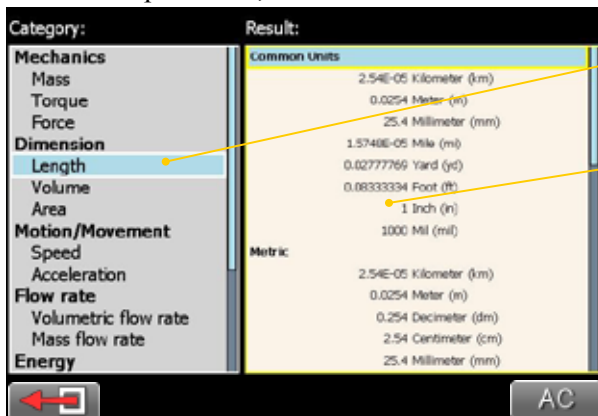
Category:
Mechanics
Mass
Torque
Force
Dimension
Length
Volume
Area
Motion/Movement
Speed
Acceleration
Flow rate
Volumetric flow rate
Mass flow rate
Energy

Result:
Common Units
2.54E-05 Kilometer (km)
0.0254 Meter (m)
25.4 Millimeter (mm)
1.5748E-05 Mile (mi)
0.02777769 Yard (yd)
0.08333334 Foot (ft)
1 Inch (in)
1000 Mil (mil)
Metric
2.54E-05 Kilometer (km)
0.0254 Meter (m)
0.254 Decimeter (dm)
2.54 Centimeter (cm)
25.4 Millimeter (mm)

AC